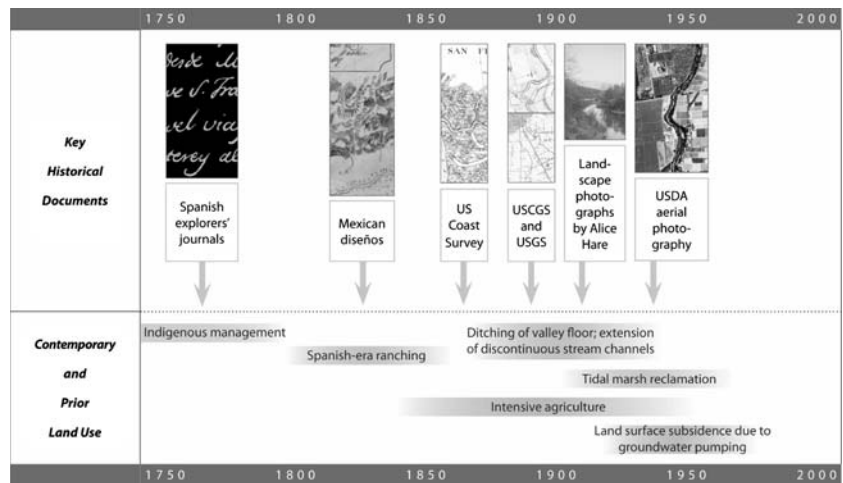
1750 1800 1850 1900 1950 2000

Key Historical Documents

Spanish explorers' journals

Mexican diseños

US Coast Survey

USCGS and USGS

Landscape photographs by Alice Hare

USDA aerial photography

Contemporary and Prior Land Use

Indigenous management

Spanish-era ranching

Ditching of valley floor; extension of discontinuous stream channels

Tidal marsh reclamation

Intensive agriculture

Land surface subsidence due to groundwater pumping

1750 1800 1850 1900 1950 2000